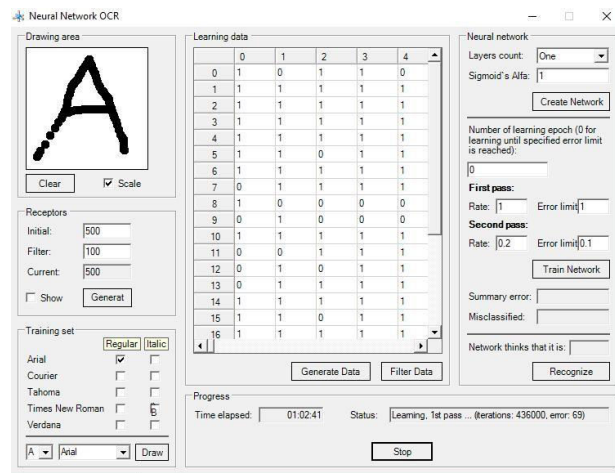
Neural Network OCR

Drawing area

Clear
Scale

Receptors
Initial: 500
Filter: 100
Current: 500
Show
Generat

Training set
Regular Italic
Arial
Courier
Tahoma
Times New Roman
Verdana
A Arial Draw

Learning data

| | 0 | 1 | 2 | 3 | 4 |
|---|---|---|---|---|---|
| 0 | 1 | 0 | 1 | 1 | 0 |
| 1 | 1 | 1 | 1 | 1 | 1 |
| 2 | 1 | 1 | 1 | 1 | 1 |
| 3 | 1 | 1 | 1 | 1 | 1 |
| 4 | 1 | 1 | 1 | 1 | 1 |
| 5 | 1 | 1 | 0 | 1 | 1 |
| 6 | 1 | 1 | 1 | 1 | 1 |
| 7 | 0 | 1 | 1 | 1 | 1 |
| 8 | 1 | 0 | 0 | 0 | 0 |
| 9 | 0 | 1 | 0 | 0 | 0 |
| 10 | 1 | 1 | 1 | 1 | 1 |
| 11 | 0 | 0 | 1 | 1 | 1 |
| 12 | 0 | 1 | 0 | 1 | 1 |
| 13 | 0 | 1 | 1 | 1 | 1 |
| 14 | 1 | 1 | 1 | 1 | 1 |
| 15 | 1 | 1 | 0 | 1 | 1 |
| 16 | 1 | 1 | 1 | 1 | 1 |

Generate Data
Filter Data

Neural network
Layers count: One
Sigmoid's Alfa: 1
Create Network

Number of learning epoch (0 for learning until specified error limit is reached):
0
First pass:
Rate: 1 Error limit 1
Second pass:
Rate: 0.2 Error limit 0.1
Train Network

Summary error:
Misclassified:

Network thinks that it is:
Recognize

Progress
Time elapsed: 01:02:41 Status: Learning, 1st pass ... (iterations: 436000, error: 69)

Stop